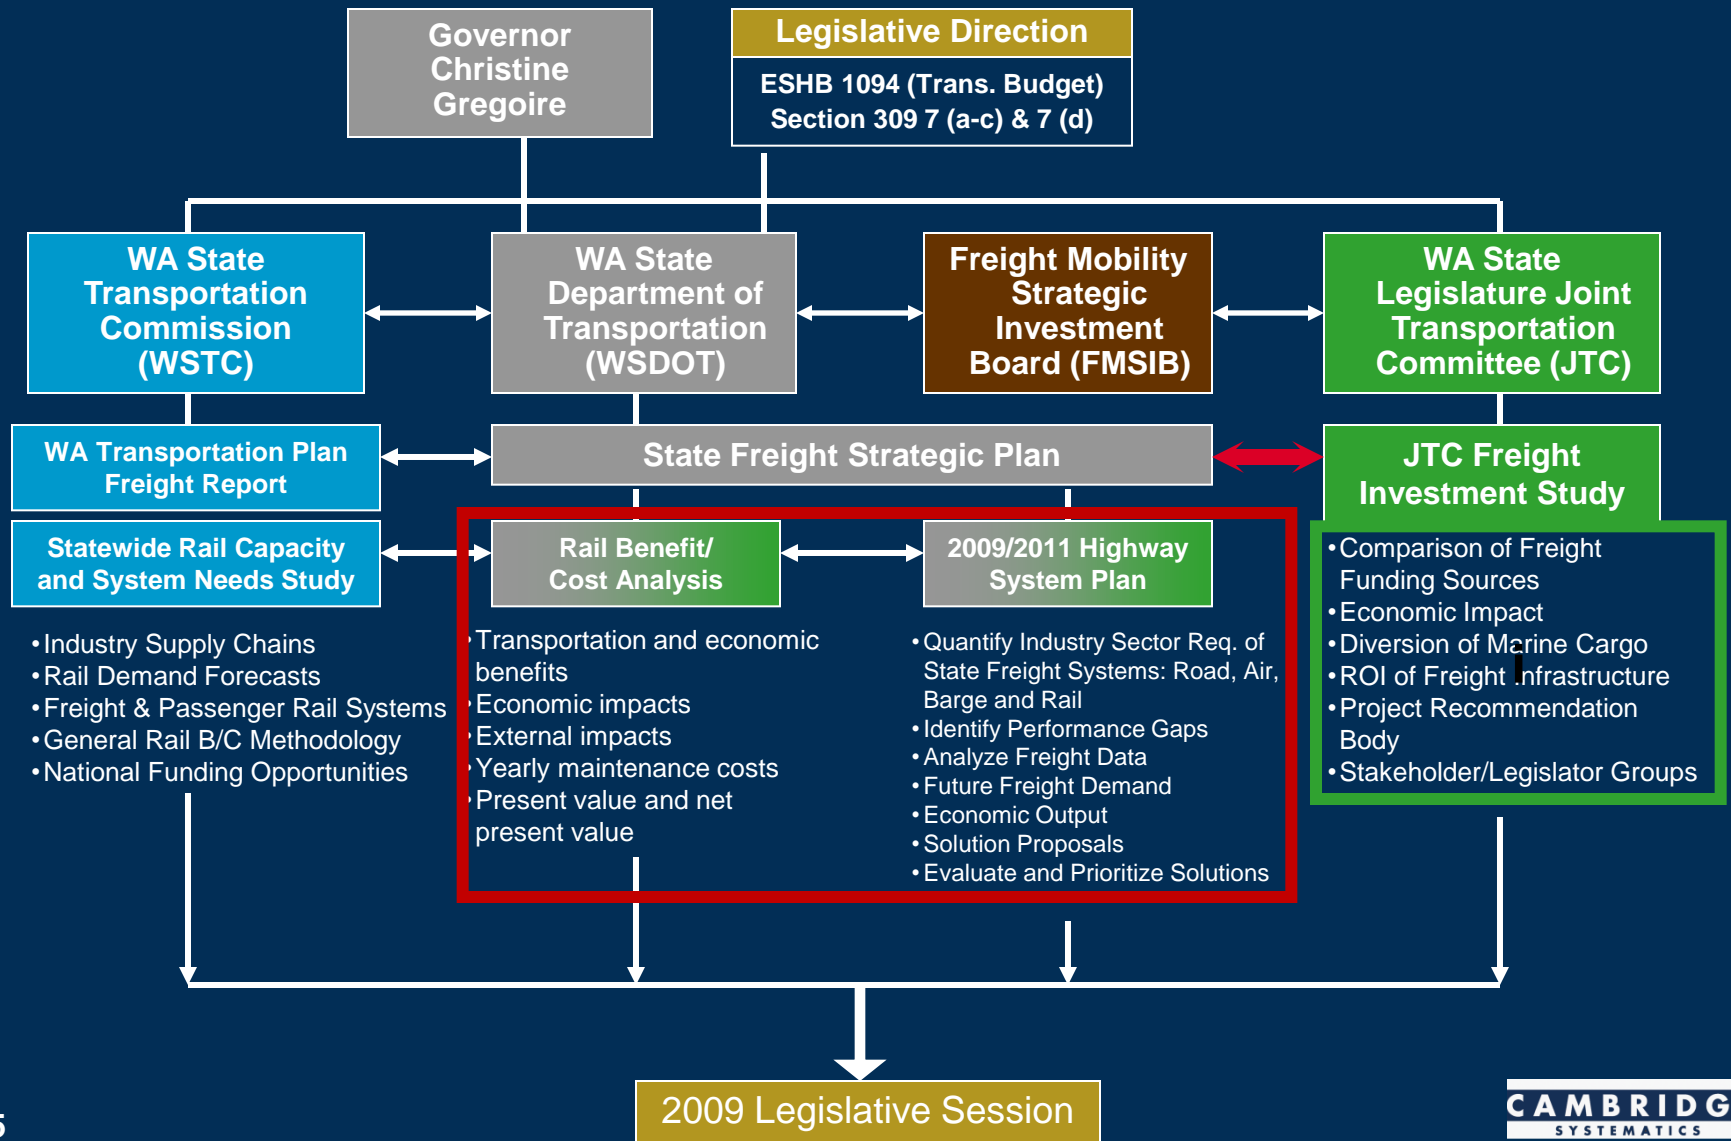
Governor Christine Gregoire

Legislative Direction

ESHB 1094 (Trans. Budget) Section 309 7 (a-c) & 7 (d)

WA State Transportation Commission (WSTC)

WA State Department of Transportation (WSDOT)

Freight Mobility Strategic Investment Board (FMSIB)

WA State Legislature Joint Transportation Committee (JTC)

WA Transportation Plan Freight Report

State Freight Strategic Plan

JTC Freight Investment Study

Statewide Rail Capacity and System Needs Study

Rail Benefit/ Cost Analysis

2009/2011 Highway System Plan

•Comparison of Freight Funding Sources
•Economic Impact
•Diversion of Marine Cargo
•ROI of Freight Infrastructure
•Project Recommendation Body
•Stakeholder/Legislator Groups

•Industry Supply Chains
•Rail Demand Forecasts
•Freight & Passenger Rail Systems
•General Rail B/C Methodology
•National Funding Opportunities

•Transportation and economic benefits
•Economic impacts
•External impacts
•Yearly maintenance costs
•Present value and net present value

•Quantify Industry Sector Req. of State Freight Systems: Road, Air, Barge and Rail
•Identify Performance Gaps
•Analyze Freight Data
•Future Freight Demand
•Economic Output
•Solution Proposals
•Evaluate and Prioritize Solutions

2009 Legislative Session

5

CAMBRIDG SYSTEMATICS